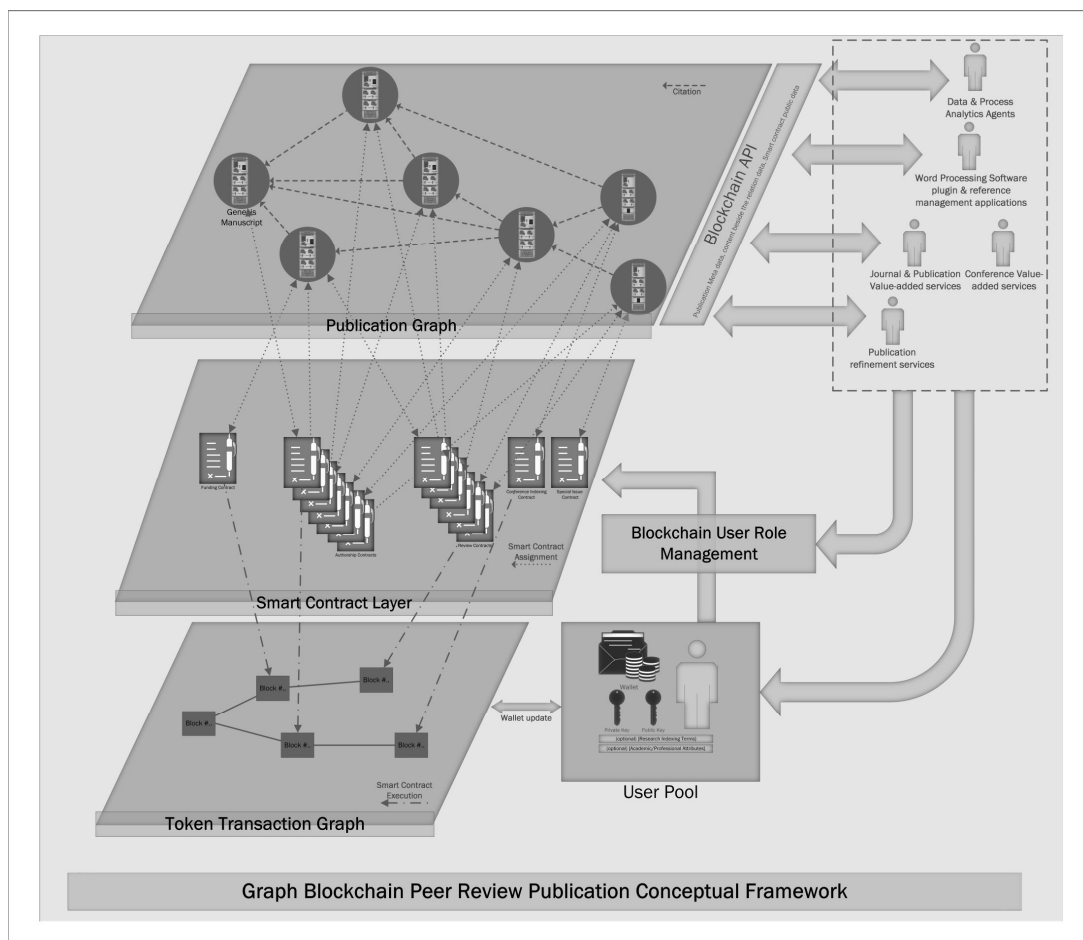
Citation

Genesis Manuscript

Publication Graph

Blockchain API

Publication Meta data, content beside the relation data, Smart contract public data

Data & Process Analytics Agents

Word Processing Software plugin & reference management applications

Journal & Publication Value-added services

Conference Value-added services

Publication refinement services

Funding Contract

Authorship Contracts

Review Contracts

Conference Indexing Contract

Special Issue Contract

Smart Contract Assignment

Smart Contract Layer

Blockchain User Role Management

Block #.

Block #.

Block #.

Block #.

Block #.

Wallet update

Smart Contract Execution

Token Transaction Graph

Wallet

Private Key

Public Key

(optional) (Research Indexing Terms)

(optional) (Academic/Professional Attributes)

User Pool

Graph Blockchain Peer Review Publication Conceptual Framework